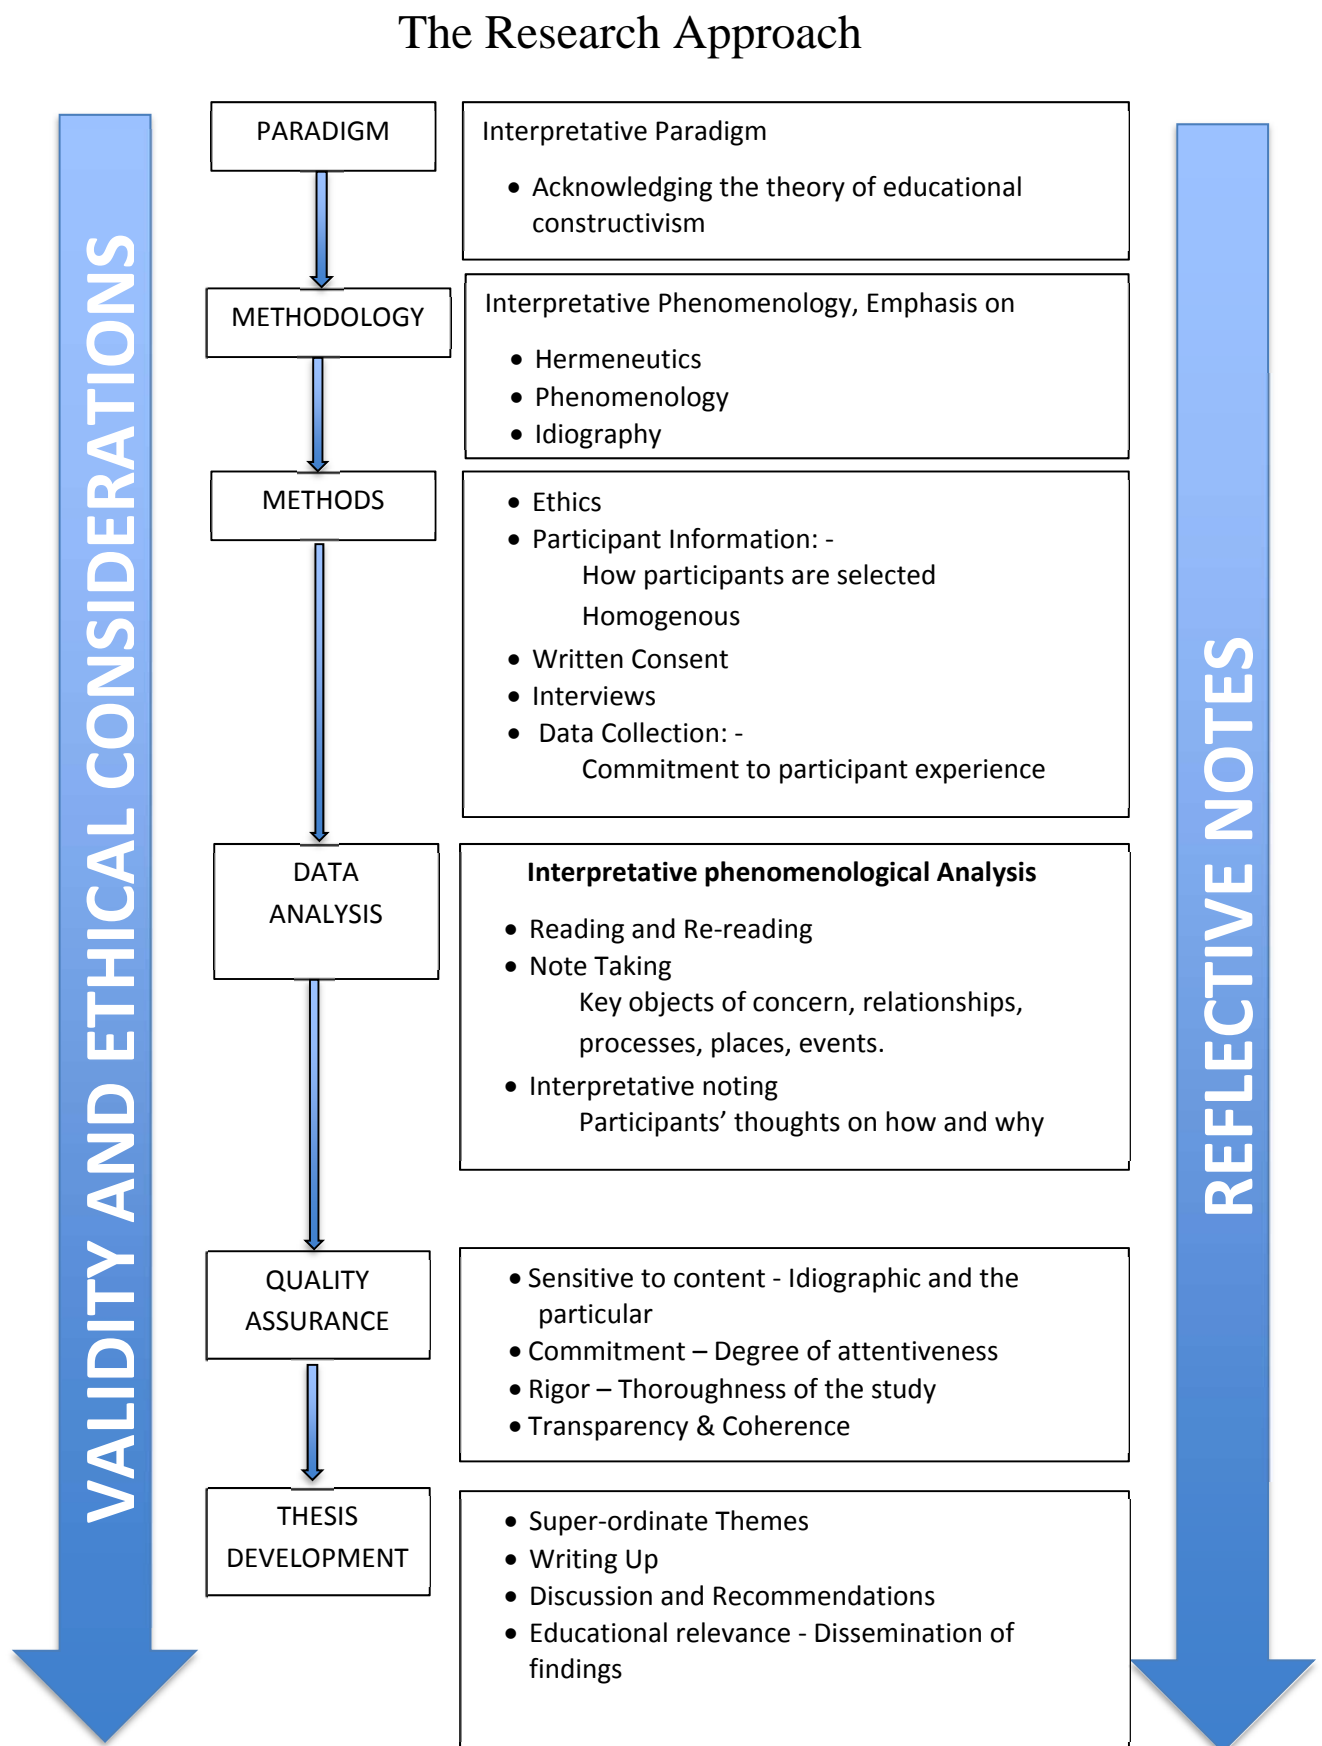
The Research Approach

VALIDITY AND ETHICAL CONSIDERATIONS

PARADIGM

Interpretative Paradigm

- Acknowledging the theory of educational constructivism

METHODOLOGY

Interpretative Phenomenology, Emphasis on

- Hermeneutics
- Phenomenology
- Idiography

METHODS

- Ethics
- Participant Information: -
  How participants are selected
  Homogenous
- Written Consent
- Interviews
- Data Collection: -
  Commitment to participant experience

DATA ANALYSIS

**Interpretative phenomenological Analysis**

- Reading and Re-reading
- Note Taking
  Key objects of concern, relationships, processes, places, events.
- Interpretative noting
  Participants' thoughts on how and why

QUALITY ASSURANCE

- Sensitive to content - Idiographic and the particular
- Commitment – Degree of attentiveness
- Rigor – Thoroughness of the study
- Transparency & Coherence

THESIS DEVELOPMENT

- Super-ordinate Themes
- Writing Up
- Discussion and Recommendations
- Educational relevance - Dissemination of findings

REFLECTIVE NOTES